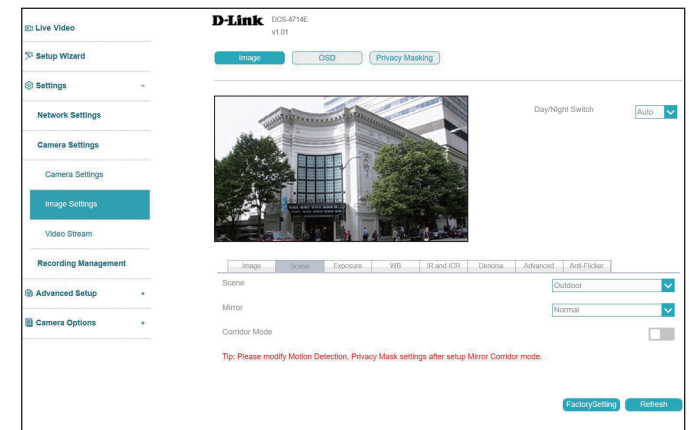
Live Video

Setup Wizard

Settings -

Network Settings

Camera Settings

Camera Settings

Image Settings

Video Stream

Recording Management

Advanced Setup +

Camera Options +

D-Link DCS-4714E
v1.01

Image OSD Privacy Masking

Day/Night Switch Auto

Image Scene Exposure WB IR and ICR Denoise Advanced Anti-Flicker

Scene Outdoor

Mirror Normal

Corridor Mode

Tip: Please modify Motion Detection, Privacy Mask settings after setup Mirror Corridor mode.

FactorySetting Refresh